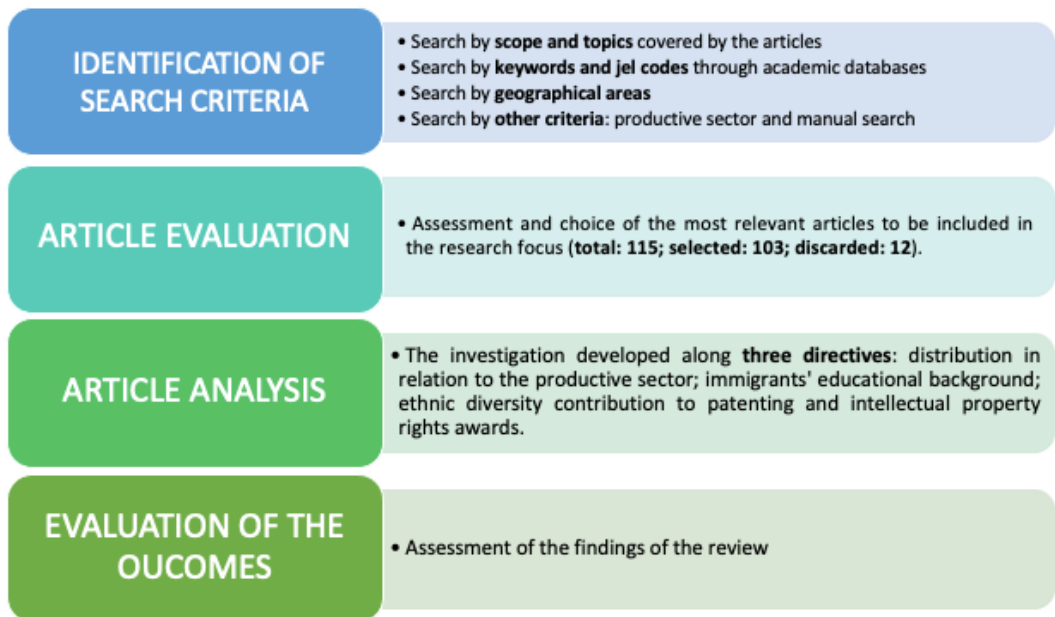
IDENTIFICATION OF SEARCH CRITERIA

• Search by **scope and topics** covered by the articles
• Search by **keywords and jel codes** through academic databases
• Search by **geographical areas**
• Search by **other criteria**: productive sector and manual search

ARTICLE EVALUATION

• Assessment and choice of the most relevant articles to be included in the research focus (**total: 115; selected: 103; discarded: 12**).

ARTICLE ANALYSIS

• The investigation developed along **three directives**: distribution in relation to the productive sector; immigrants' educational background; ethnic diversity contribution to patenting and intellectual property rights awards.

EVALUATION OF THE OUCOMES

• Assessment of the findings of the review